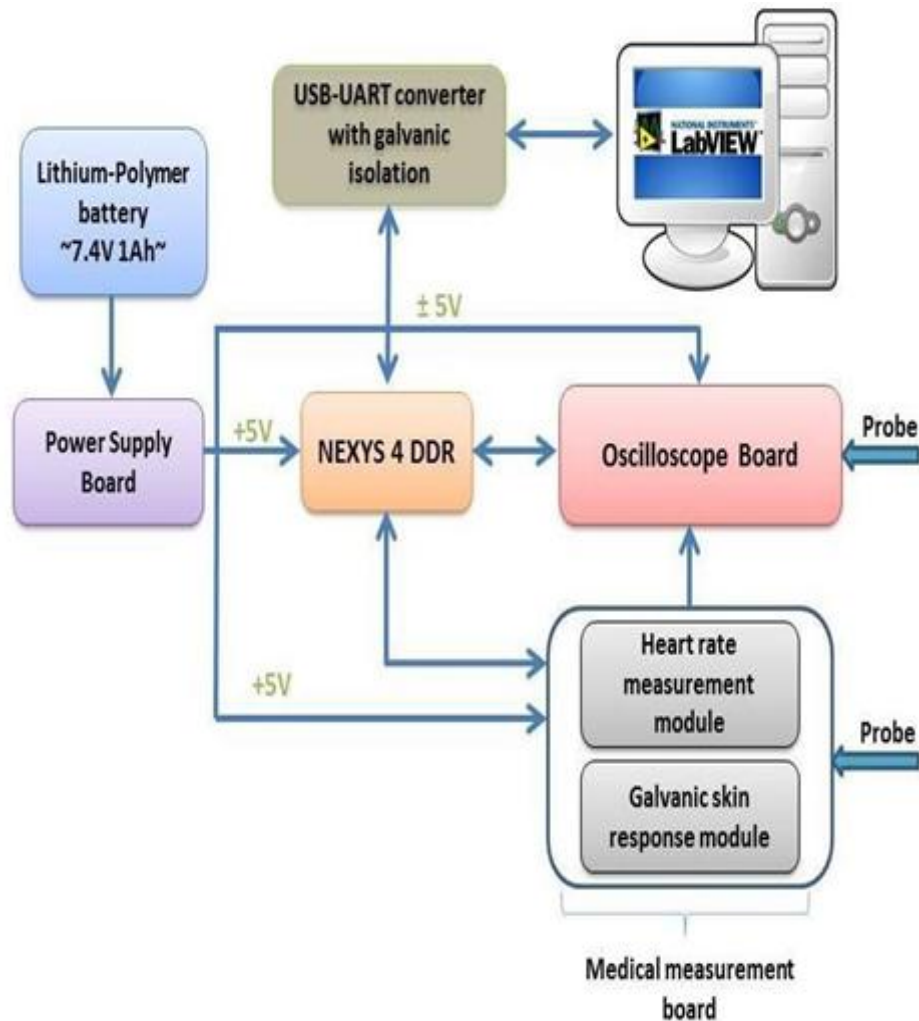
Lithium-Polymer battery ~7.4V 1Ah~

USB-UART converter with galvanic isolation

NATIONAL INSTRUMENTS LabVIEW

± 5V

Power Supply Board

+5V

NEXYS 4 DDR

Oscilloscope Board

Probe

+5V

Heart rate measurement module

Galvanic skin response module

Probe

Medical measurement board